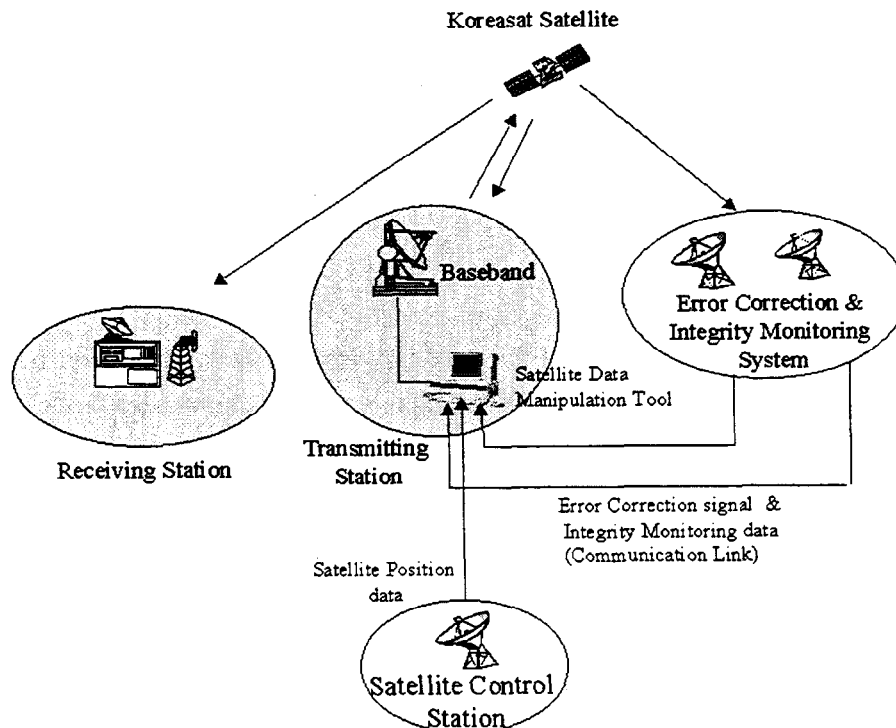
Koreasat Satellite

Baseband

Error Correction & Integrity Monitoring System

Satellite Data Manipulation Tool

Receiving Station

Transmitting Station

Error Correction signal & Integrity Monitoring data (Communication Link)

Satellite Position data

Satellite Control Station